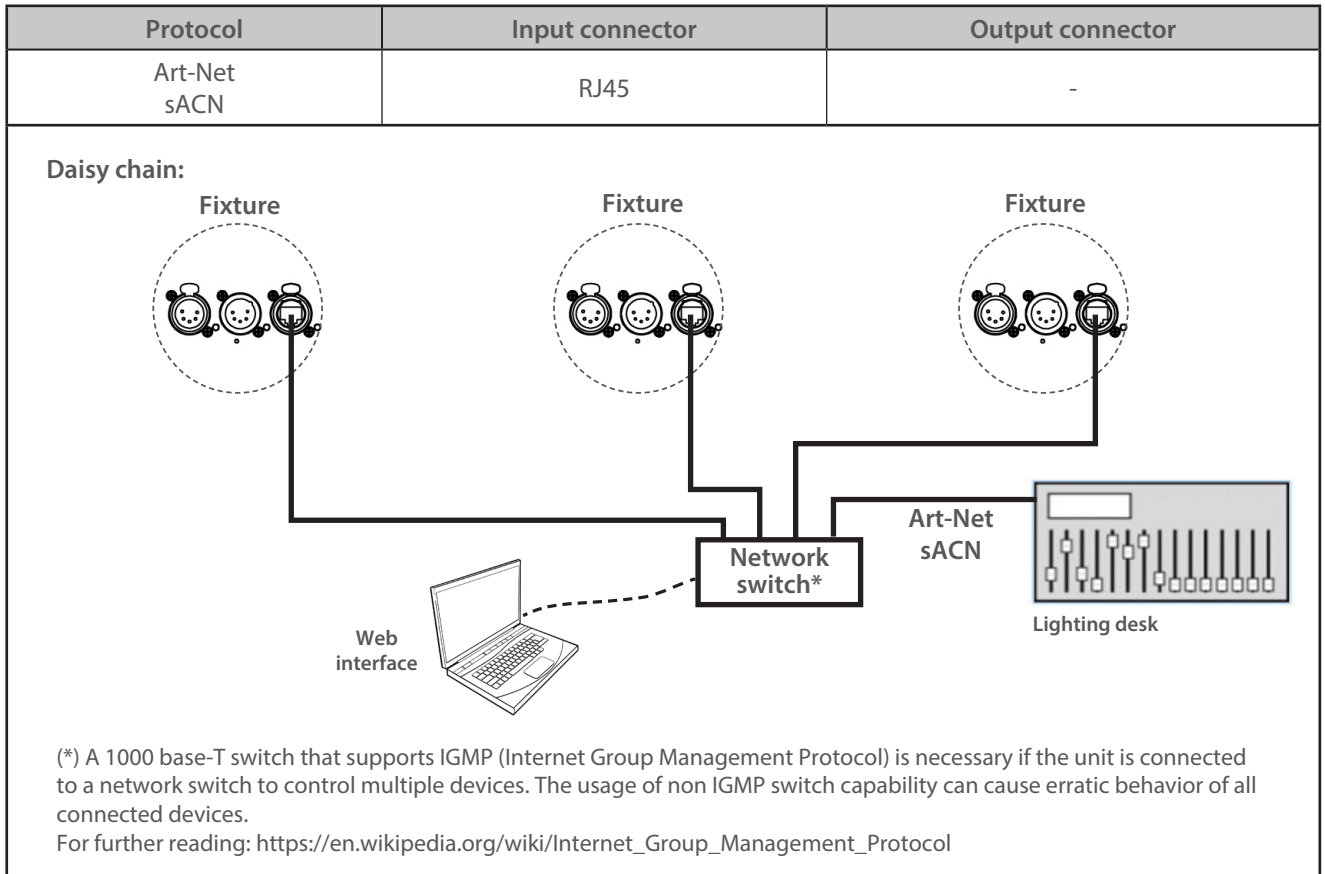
| Protocol | Input connector | Output connector |
|---|---|---|
| Art-Net sACN | RJ45 | - |

Daisy chain:

Fixture

Fixture

Fixture

Art-Net
sACN

Network switch*

Web interface

Lighting desk

(*) A 1000 base-T switch that supports IGMP (Internet Group Management Protocol) is necessary if the unit is connected to a network switch to control multiple devices. The usage of non IGMP switch capability can cause erratic behavior of all connected devices.
For further reading: https://en.wikipedia.org/wiki/Internet_Group_Management_Protocol